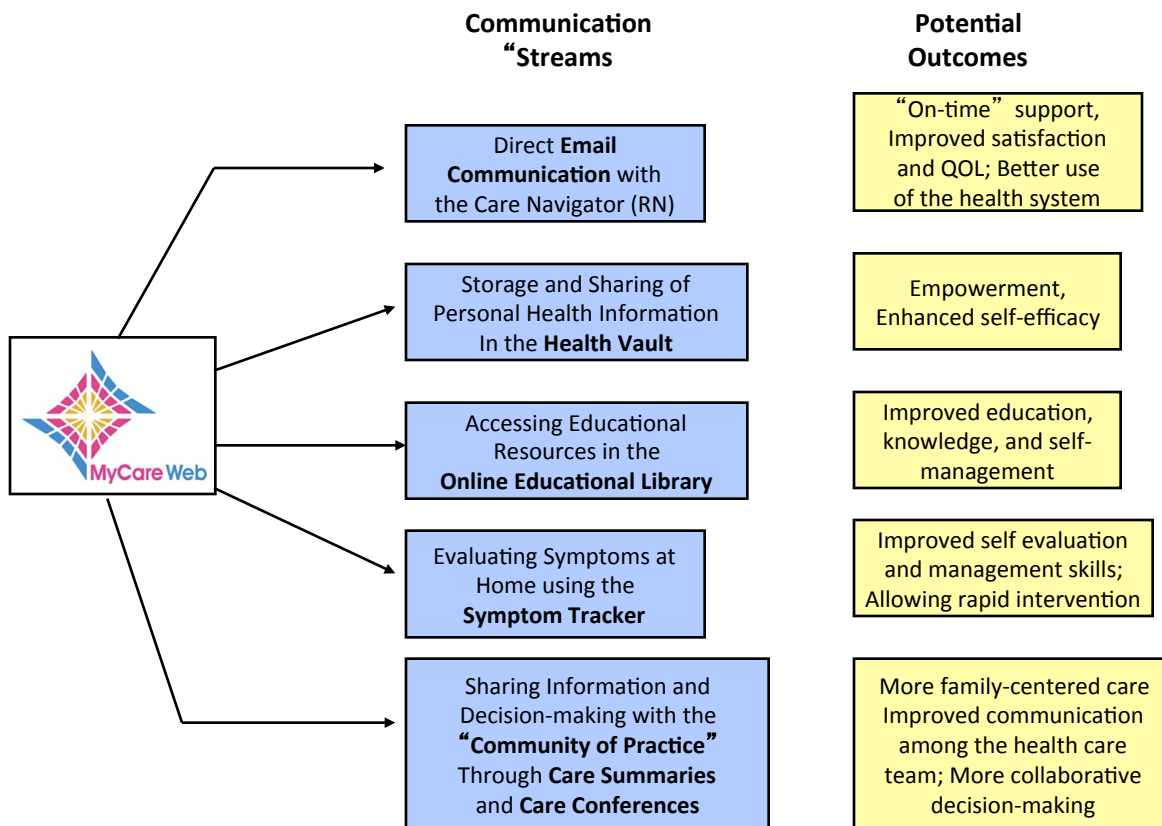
Communication "Streams

Potential Outcomes

MyCare Web

Direct **Email Communication** with the Care Navigator (RN)

"On-time" support, Improved satisfaction and QOL; Better use of the health system

Storage and Sharing of Personal Health Information In the **Health Vault**

Empowerment, Enhanced self-efficacy

Accessing Educational Resources in the **Online Educational Library**

Improved education, knowledge, and self-management

Evaluating Symptoms at Home using the **Symptom Tracker**

Improved self evaluation and management skills; Allowing rapid intervention

Sharing Information and Decision-making with the **"Community of Practice"** Through **Care Summaries** and **Care Conferences**

More family-centered care Improved communication among the health care team; More collaborative decision-making